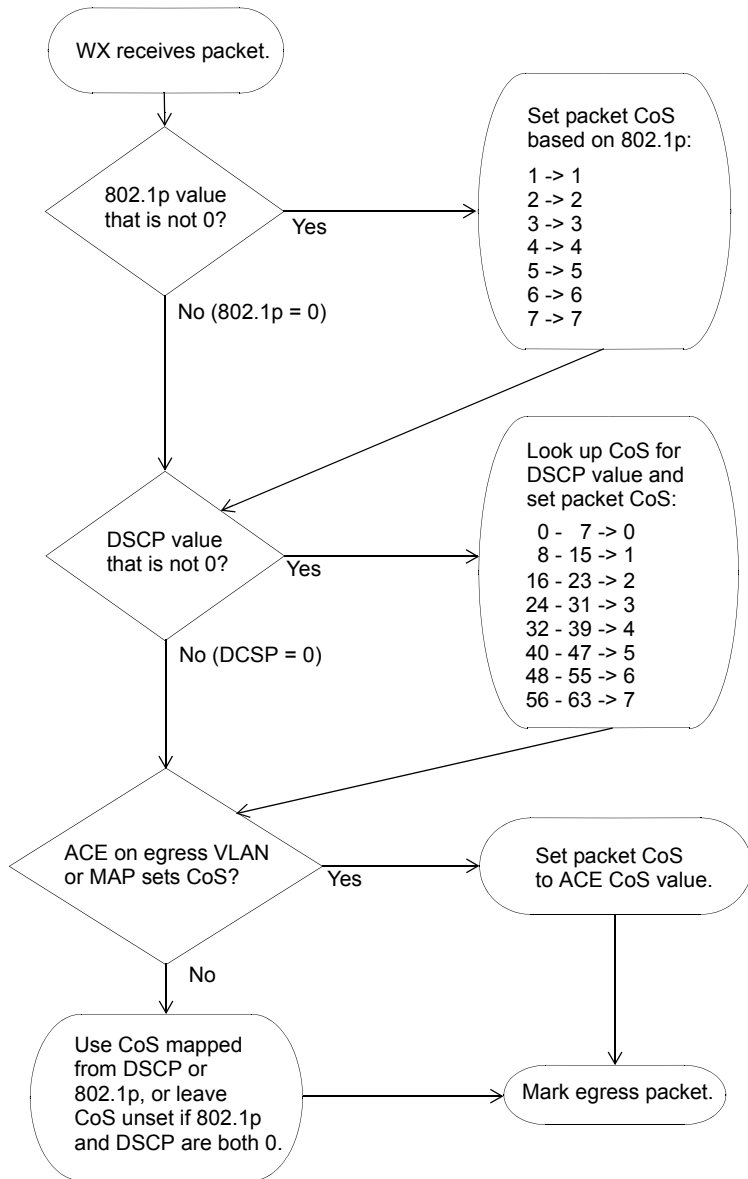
WX receives packet.

802.1p value that is not 0?

Yes

Set packet CoS based on 802.1p:
1 -> 1
2 -> 2
3 -> 3
4 -> 4
5 -> 5
6 -> 6
7 -> 7

No (802.1p = 0)

DSCP value that is not 0?

Yes

Look up CoS for DSCP value and set packet CoS:
0 - 7 -> 0
8 - 15 -> 1
16 - 23 -> 2
24 - 31 -> 3
32 - 39 -> 4
40 - 47 -> 5
48 - 55 -> 6
56 - 63 -> 7

No (DCSP = 0)

ACE on egress VLAN or MAP sets CoS?

Yes

Set packet CoS to ACE CoS value.

No

Use CoS mapped from DSCP or 802.1p, or leave CoS unset if 802.1p and DSCP are both 0.

Mark egress packet.